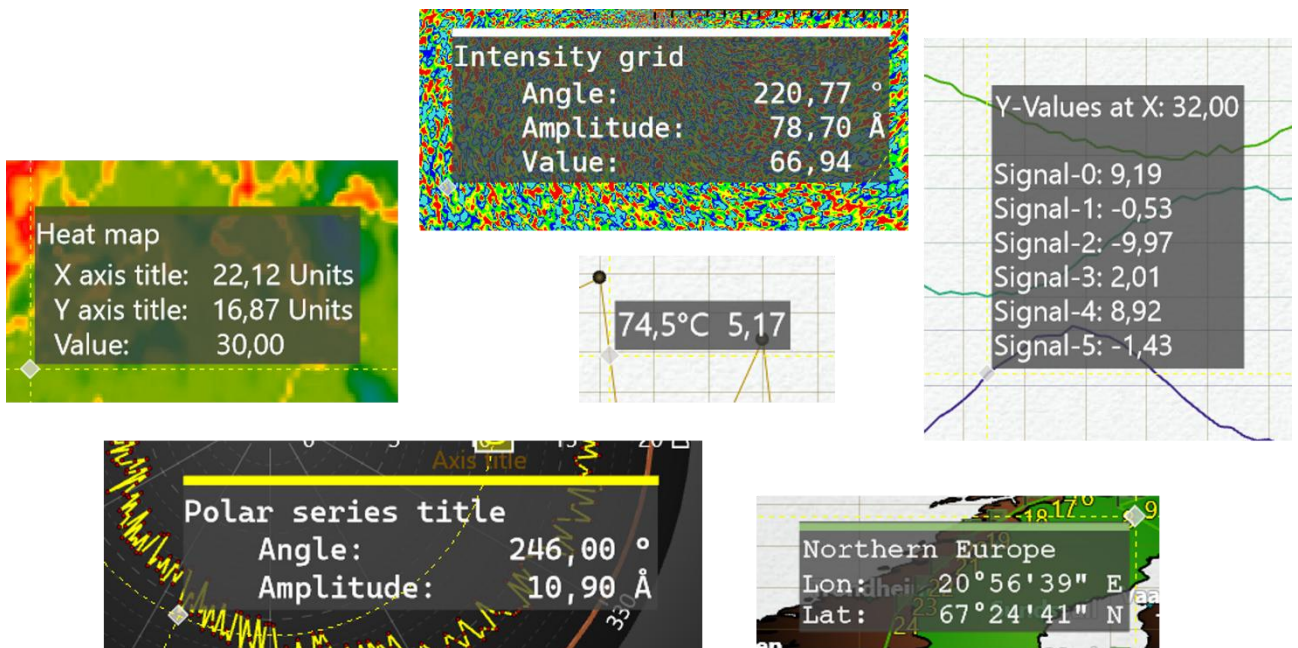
Intensity grid
Angle: 220,77 °
Amplitude: 78,70 Å
Value: 66,94

Y-Values at X: 32,00

Signal-0: 9,19
Signal-1: -0,53
Signal-2: -9,97
Signal-3: 2,01
Signal-4: 8,92
Signal-5: -1,43

Heat map
X axis title: 22,12 Units
Y axis title: 16,87 Units
Value: 30,00

74,5°C 5,17

0 5 15 20
Axis title

Polar series title
Angle: 246,00 °
Amplitude: 10,90 Å

330

18 17 6 9

Northern Europe
Lon: 20°56'39" E
Lat: 67°24'41" N

21 22 23 24